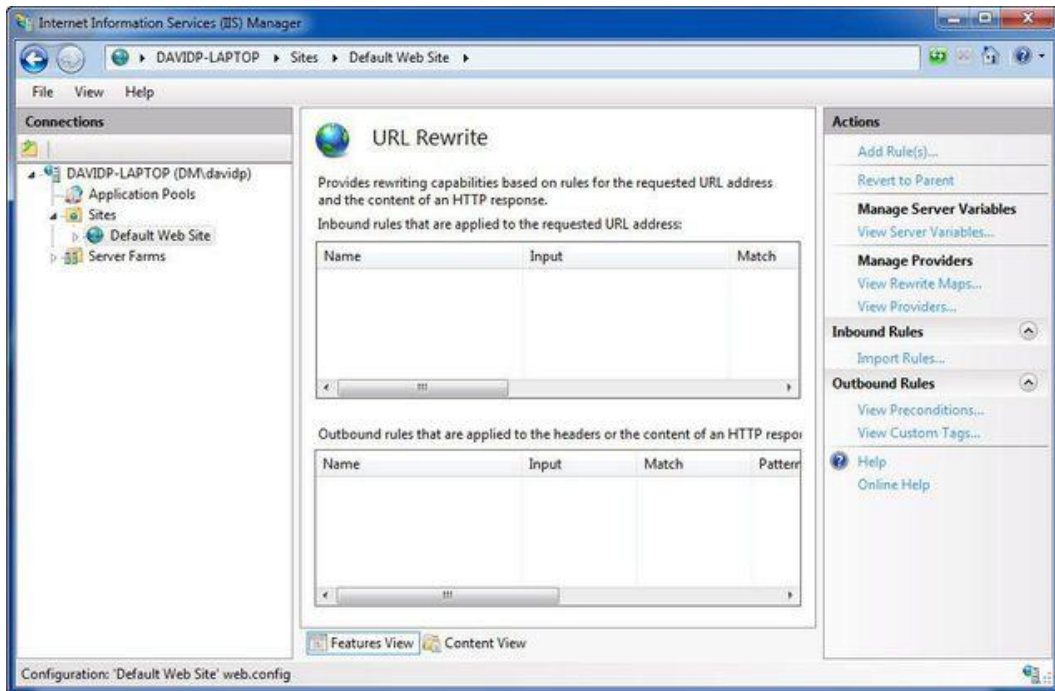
Internet Information Services (IIS) Manager

DAVIDP-LAPTOP ▸ Sites ▸ Default Web Site ▸

File View Help

Connections

DAVIDP-LAPTOP (DM\davidp)
Application Pools
Sites
Default Web Site
Server Farms

URL Rewrite

Provides rewriting capabilities based on rules for the requested URL address and the content of an HTTP response.

Inbound rules that are applied to the requested URL address:

| Name | Input | Match |
|---|---|---|

Outbound rules that are applied to the headers or the content of an HTTP respo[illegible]

| Name | Input | Match | Pattern |
|---|---|---|---|

Features View Content View

Actions

Add Rule(s)...
Revert to Parent

Manage Server Variables
View Server Variables...

Manage Providers
View Rewrite Maps...
View Providers...

Inbound Rules
Import Rules...

Outbound Rules
View Preconditions...
View Custom Tags...

Help
Online Help

Configuration: 'Default Web Site' web.config